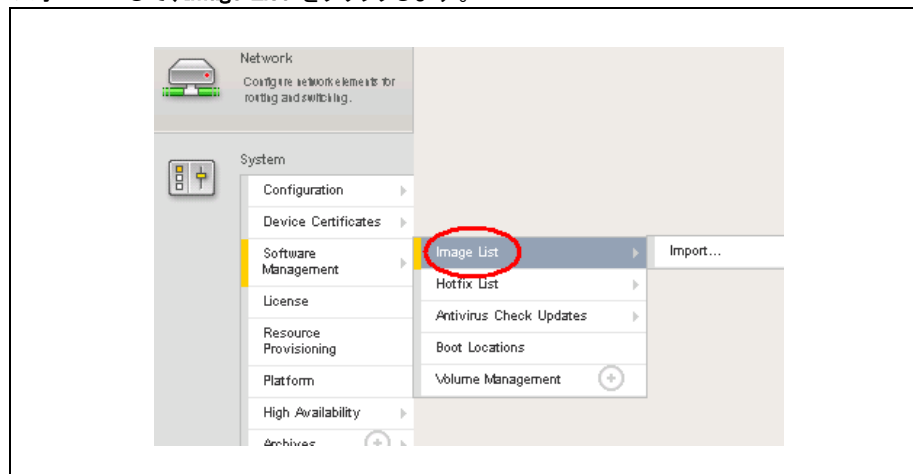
Network
Configure network elements for routing and switching.

System

Configuration
Device Certificates
Software Management
License
Resource Provisioning
Platform
High Availability
Archives

Image List
Hotfix List
Antivirus Check Updates
Boot Locations
Volume Management

Import...